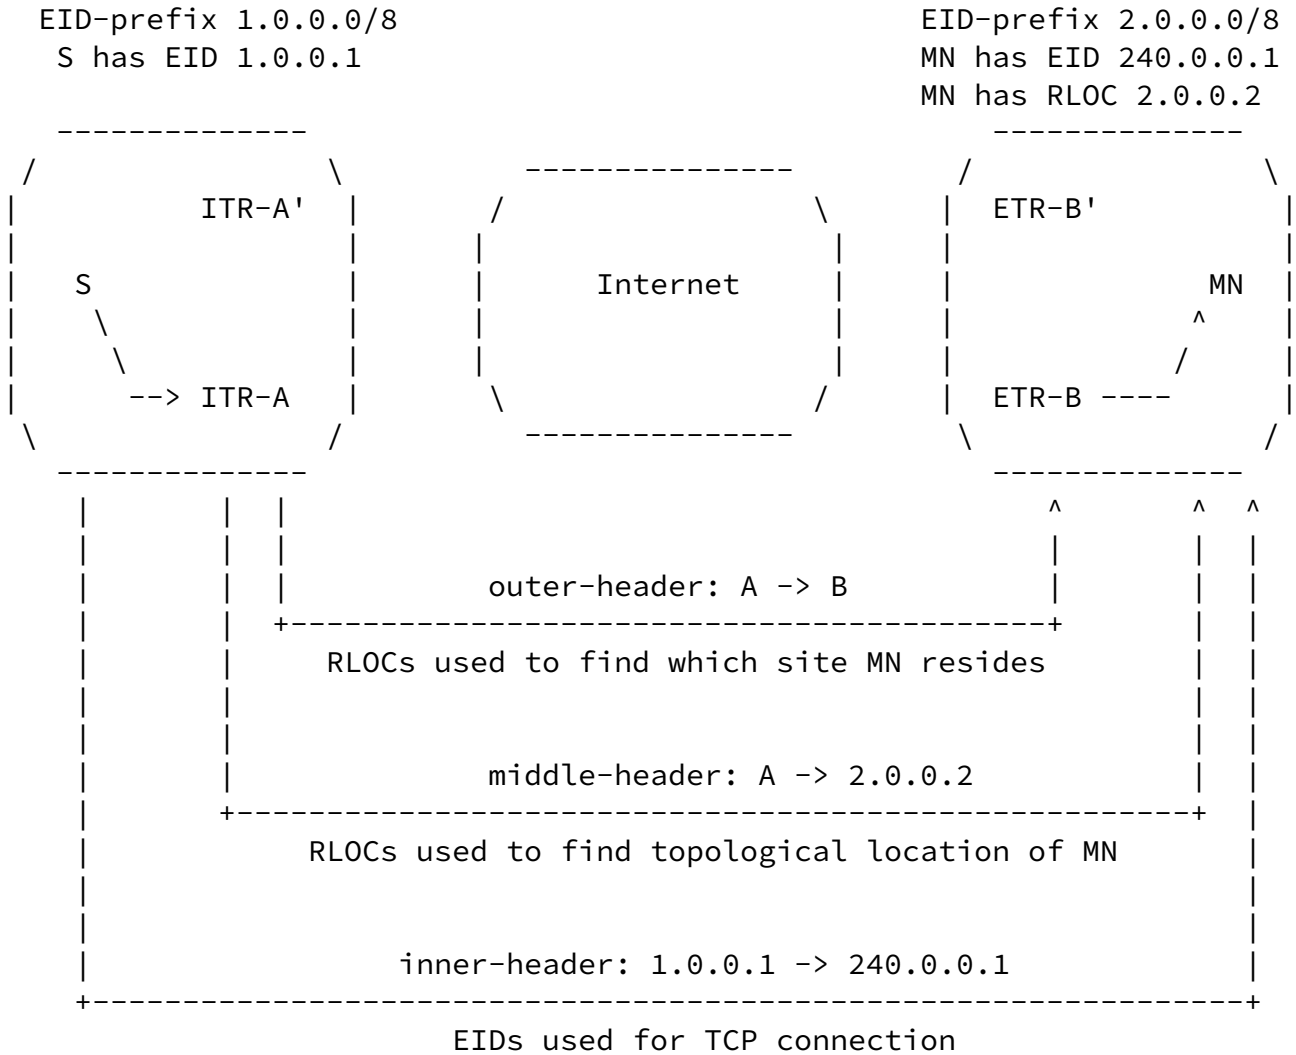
EID-prefix 1.0.0.0/8
S has EID 1.0.0.1

EID-prefix 2.0.0.0/8
MN has EID 240.0.0.1
MN has RLOC 2.0.0.2

ITR-A'

S

--> ITR-A

Internet

ETR-B'

MN

ETR-B ----

outer-header: A -> B

RLOCs used to find which site MN resides

middle-header: A -> 2.0.0.2

RLOCs used to find topological location of MN

inner-header: 1.0.0.1 -> 240.0.0.1

EIDs used for TCP connection